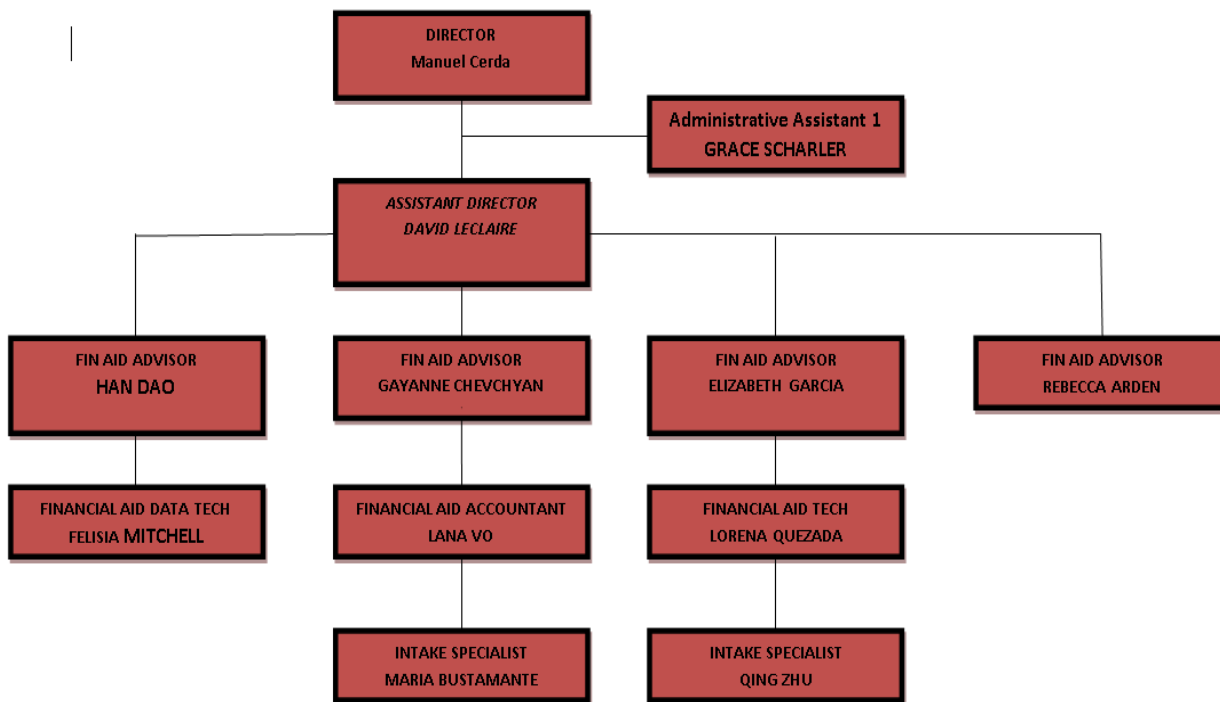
DIRECTOR
Manuel Cerda

Administrative Assistant 1
GRACE SCHARLER

ASSISTANT DIRECTOR
DAVID LECLAIRE

FIN AID ADVISOR
HAN DAO

FIN AID ADVISOR
GAYANNE CHEVCHYAN

FIN AID ADVISOR
ELIZABETH GARCIA

FIN AID ADVISOR
REBECCA ARDEN

FINANCIAL AID DATA TECH
FELISIA MITCHELL

FINANCIAL AID ACCOUNTANT
LANA VO

FINANCIAL AID TECH
LORENA QUEZADA

INTAKE SPECIALIST
MARIA BUSTAMANTE

INTAKE SPECIALIST
QING ZHU